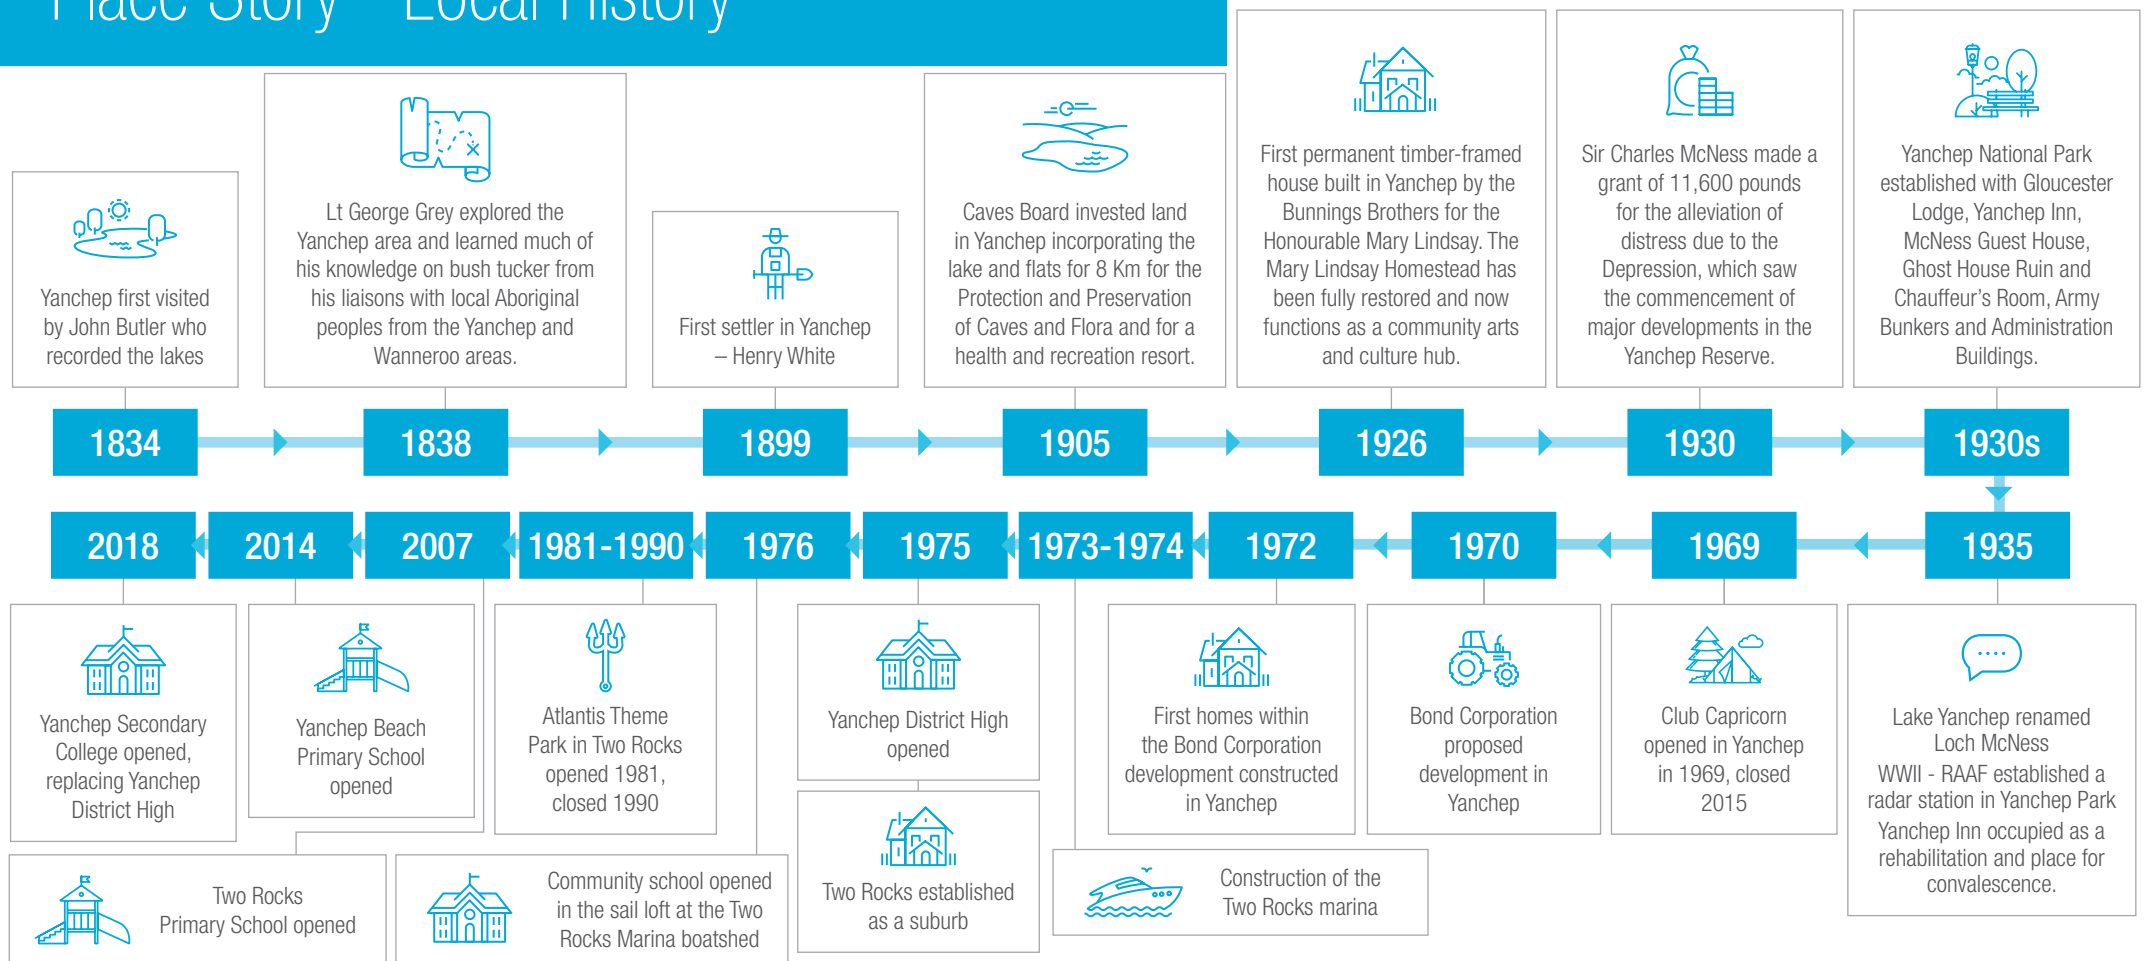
Place Story – Local History

Yanchep first visited by John Butler who recorded the lakes

Lt George Grey explored the Yanchep area and learned much of his knowledge on bush tucker from his liaisons with local Aboriginal peoples from the Yanchep and Wanneroo areas.

First settler in Yanchep – Henry White

Caves Board invested land in Yanchep incorporating the lake and flats for 8 Km for the Protection and Preservation of Caves and Flora and for a health and recreation resort.

First permanent timber-framed house built in Yanchep by the Bunnings Brothers for the Honourable Mary Lindsay. The Mary Lindsay Homestead has been fully restored and now functions as a community arts and culture hub.

Sir Charles McNess made a grant of 11,600 pounds for the alleviation of distress due to the Depression, which saw the commencement of major developments in the Yanchep Reserve.

Yanchep National Park established with Gloucester Lodge, Yanchep Inn, McNess Guest House, Ghost House Ruin and Chauffeur's Room, Army Bunkers and Administration Buildings.

1834
1838
1899
1905
1926
1930
1930s

2018
2014
2007
1981-1990
1976
1975
1973-1974
1972
1970
1969
1935

Yanchep Secondary College opened, replacing Yanchep District High

Yanchep Beach Primary School opened

Atlantis Theme Park in Two Rocks opened 1981, closed 1990

Yanchep District High opened

First homes within the Bond Corporation development constructed in Yanchep

Bond Corporation proposed development in Yanchep

Club Capricorn opened in Yanchep in 1969, closed 2015

Lake Yanchep renamed Loch McNess
WWII - RAAF established a radar station in Yanchep Park
Yanchep Inn occupied as a rehabilitation and place for convalescence.

Two Rocks Primary School opened

Community school opened in the sail loft at the Two Rocks Marina boatshed

Two Rocks established as a suburb

Construction of the Two Rocks marina